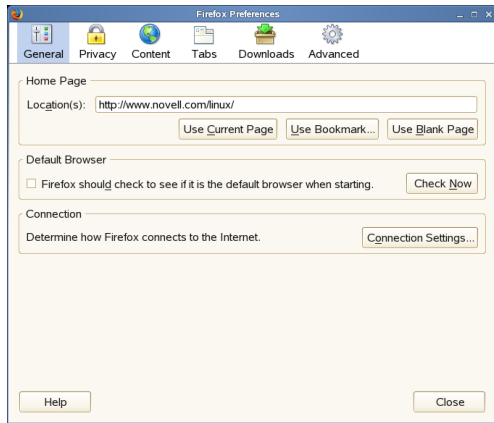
Firefox Preferences

General Privacy Content Tabs Downloads Advanced

Home Page

Location(s): http://www.novell.com/linux/

Use Current Page Use Bookmark... Use Blank Page

Default Browser

Firefox should check to see if it is the default browser when starting. Check Now

Connection

Determine how Firefox connects to the Internet. Connection Settings...

Help Close